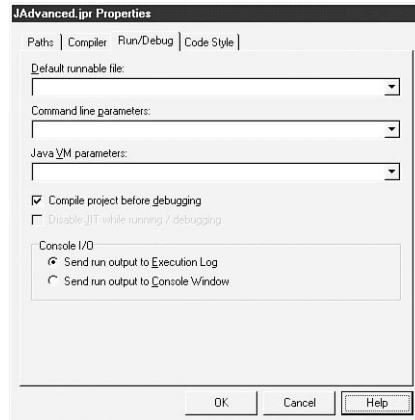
JAdvanced.jpr Properties

Paths | Compiler | Run/Debug | Code Style

Default runnable file:

Command line parameters:

Java VM parameters:

Compile project before debugging

Disable JIT while running / debugging

Console I/O

Send run output to Execution Log

Send run output to Console Window

OK | Cancel | Help